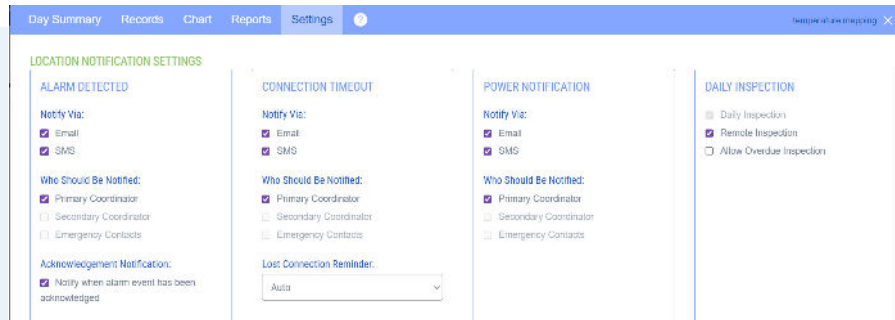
Day Summary Records Chart Reports Settings ?

Temperature mapping ×

LOCATION NOTIFICATION SETTINGS

ALARM DETECTED

Notify Via:

Email

SMS

Who Should Be Notified:

Primary Coordinator

Secondary Coordinator

Emergency Contacts

Acknowledgement Notification:

Notify when alarm event has been acknowledged

CONNECTION TIMEOUT

Notify Via:

Email

SMS

Who Should Be Notified:

Primary Coordinator

Secondary Coordinator

Emergency Contacts

Lost Connection Reminder:

Auto

POWER NOTIFICATION

Notify Via:

Email

SMS

Who Should Be Notified:

Primary Coordinator

Secondary Coordinator

Emergency Contacts

DAILY INSPECTION

Daily Inspection

Remote Inspection

Allow Overdue Inspection